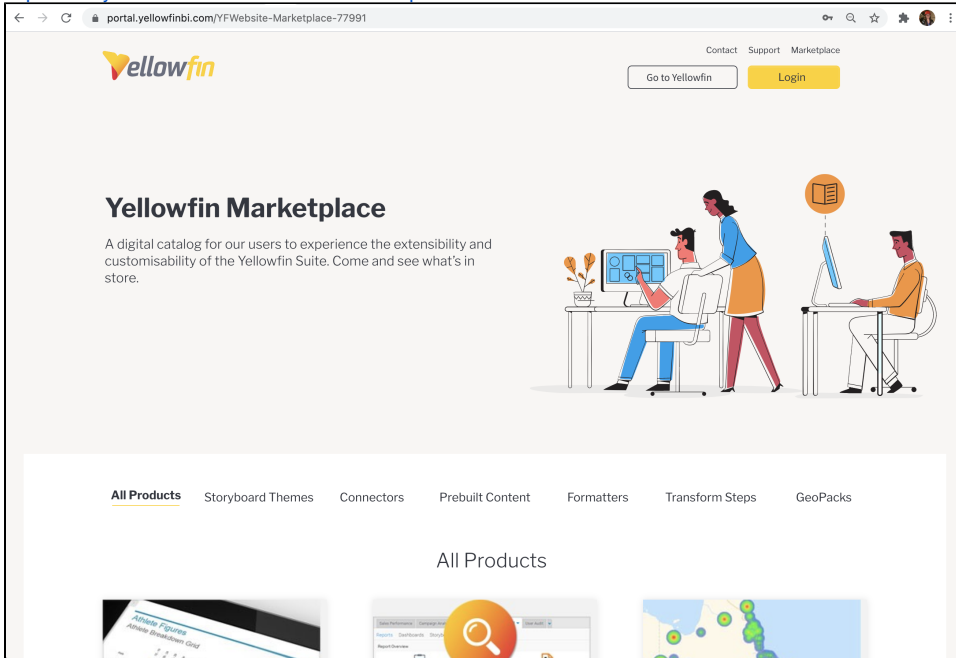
portal.yellowfinbi.com/YFWebsite-Marketplace-77991

Yellowfin

Contact Support Marketplace

Go to Yellowfin

Login

Yellowfin Marketplace

A digital catalog for our users to experience the extensibility and customisability of the Yellowfin Suite. Come and see what's in store.

All Products Storyboard Themes Connectors Prebuilt Content Formatters Transform Steps GeoPacks

All Products

Athlete Figures
Athlete Breakdown Grid

Reports Dashboards
Report Overview